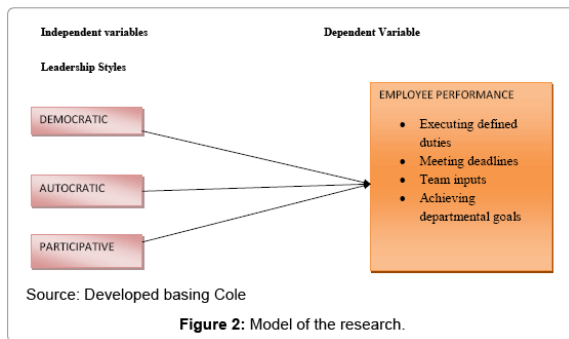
Independent variables

Dependent Variable

Leadership Styles

DEMOCRATIC

AUTOCRATIC

PARTICIPATIVE

EMPLOYEE PERFORMANCE

- Executing defined duties
- Meeting deadlines
- Team inputs
- Achieving departmental goals

Source: Developed basing Cole

**Figure 2:** Model of the research.